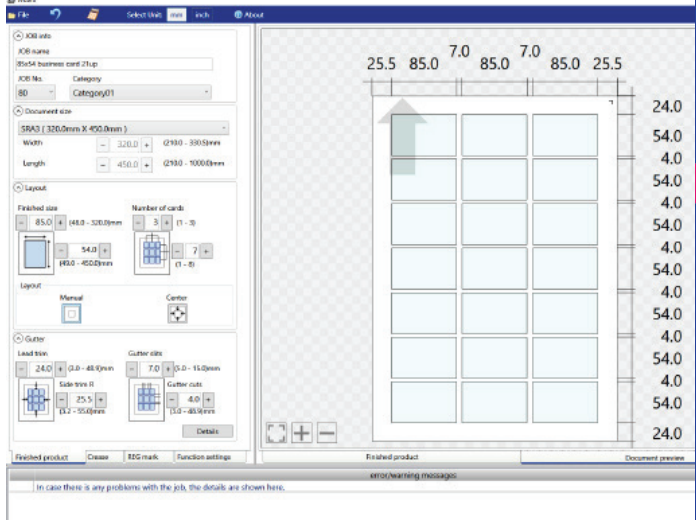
File Select Unit mm inch About

JOB info
JOB name
85x54 business card 21up
JOB No. Category
80 Category01

Document size
SRA3 ( 320.0mm X 450.0mm )
Width - 320.0 + (210.0 - 330.0)mm
Length - 450.0 + (210.0 - 1000.0)mm

Layout
Finished size
- 85.0 + (48.0 - 320.0)mm
Number of cards
- 3 + (1 - 3)
- 54.0 + (49.0 - 450.0)mm
- 7 + (1 - 8)
Layout
Manual Center

Gutter
Lead trim
- 24.0 + (3.0 - 48.9)mm
Gutter slits
- 7.0 + (5.0 - 15.0)mm
Side trim R
- 25.5 + (3.2 - 55.0)mm
Gutter cuts
- 4.0 + (3.0 - 48.9)mm
Details

Finished product Crease REG mark Function settings

25.5 85.0 7.0 85.0 7.0 85.0 25.5

24.0
54.0
4.0
54.0
4.0
54.0
4.0
54.0
4.0
54.0
4.0
54.0
4.0
54.0
24.0

Finished product Document preview

error/warning messages
In case there is any problems with the job, the details are shown here.